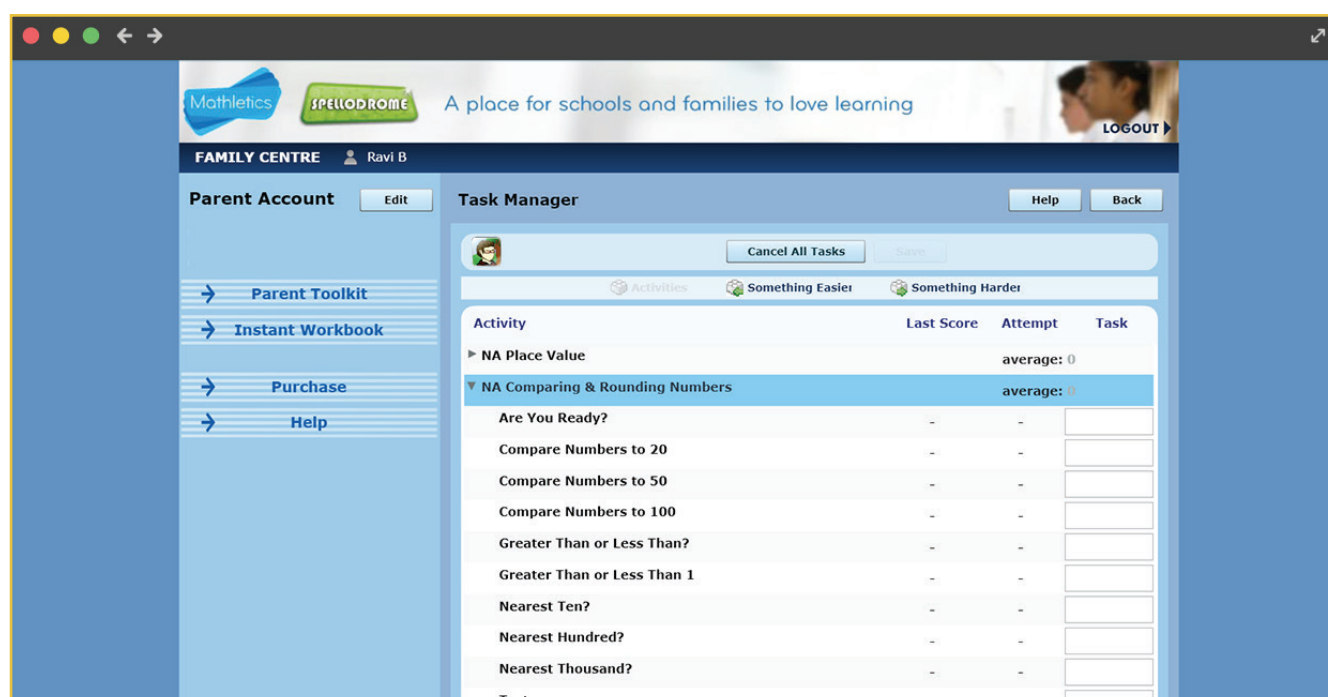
Mathletics SPELLODROME A place for schools and families to love learning

LOGOUT

FAMILY CENTRE Ravi B

Parent Account Edit

Parent Toolkit

Instant Workbook

Purchase

Help

Task Manager Help Back

Cancel All Tasks Save

Activities Something Easier Something Harder

| Activity | Last Score | Attempt | Task |
|---|---|---|---|
| NA Place Value | | average: 0 | |
| NA Comparing & Rounding Numbers | | average: 0 | |
| Are You Ready? | - | - | |
| Compare Numbers to 20 | - | - | |
| Compare Numbers to 50 | - | - | |
| Compare Numbers to 100 | - | - | |
| Greater Than or Less Than? | - | - | |
| Greater Than or Less Than 1 | - | - | |
| Nearest Ten? | - | - | |
| Nearest Hundred? | - | - | |
| Nearest Thousand? | - | - | |
| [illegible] | | | |